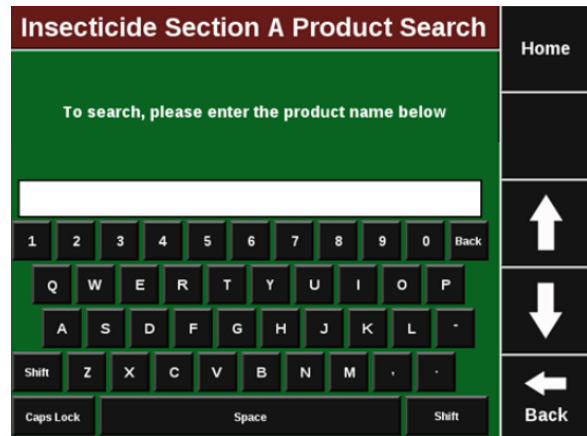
Insecticide Section A Product Search

Home

To search, please enter the product name below

1 2 3 4 5 6 7 8 9 0 Back

Q W E R T Y U I O P

A S D F G H J K L "

Shift Z X C V B N M , .

Caps Lock Space Shift

Back